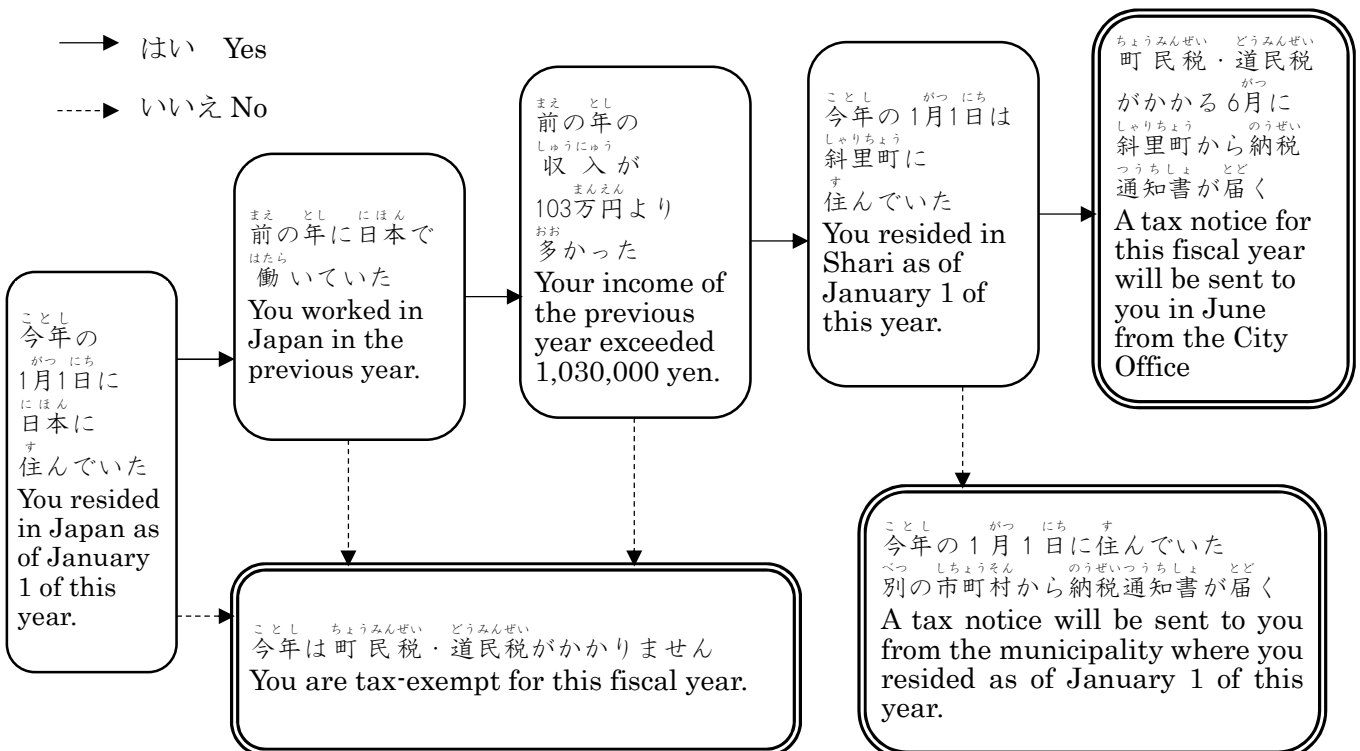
はい Yes

いいえ No

今年の1月1日に日本に住んでいた
You resided in Japan as of January 1 of this year.

前の年に日本で働いていた
You worked in Japan in the previous year.

前の年の収入が103万円より多かった
Your income of the previous year exceeded 1,030,000 yen.

今年の1月1日は斜里町に住んでいた
You resided in Shari as of January 1 of this year.

町民税・道民税がかかる6月に斜里町から納税通知書が届く
A tax notice for this fiscal year will be sent to you in June from the City Office

今年の1月1日に住んでいた別の市町村から納税通知書が届く
A tax notice will be sent to you from the municipality where you resided as of January 1 of this year.

今年は町民税・道民税がかかりません
You are tax-exempt for this fiscal year.